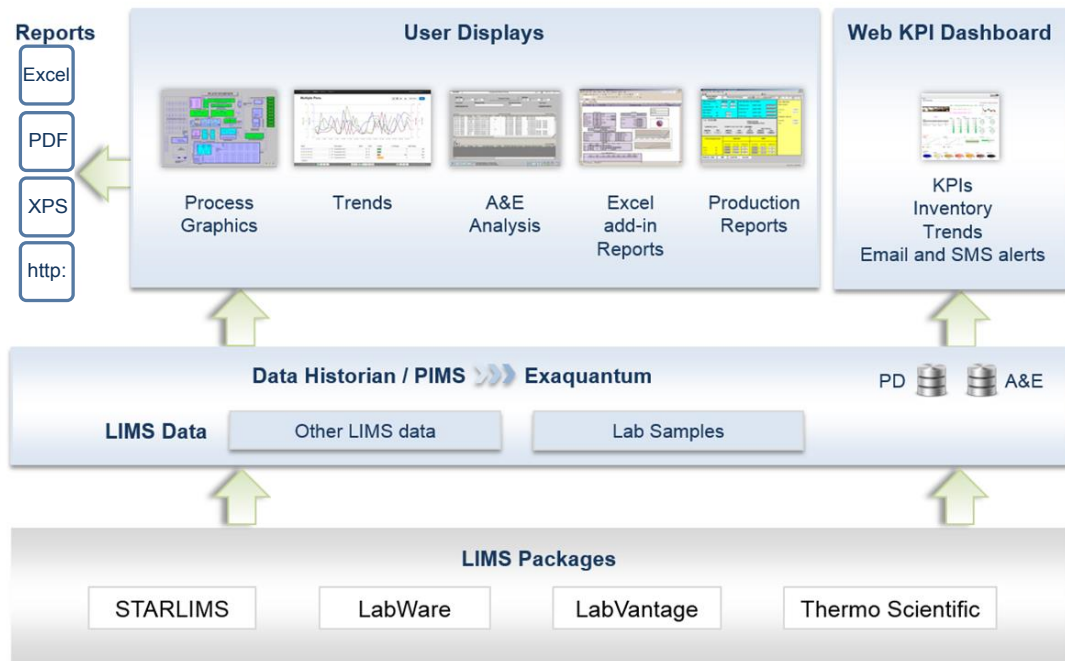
Reports

Excel

PDF

XPS

http:

User Displays

Process Graphics

Trends

A&E Analysis

Excel add-in Reports

Production Reports

Web KPI Dashboard

KPIs
Inventory
Trends
Email and SMS alerts

Data Historian / PIMS Exaquantum

PD

A&E

LIMS Data

Other LIMS data

Lab Samples

LIMS Packages

STARLIMS

LabWare

LabVantage

Thermo Scientific